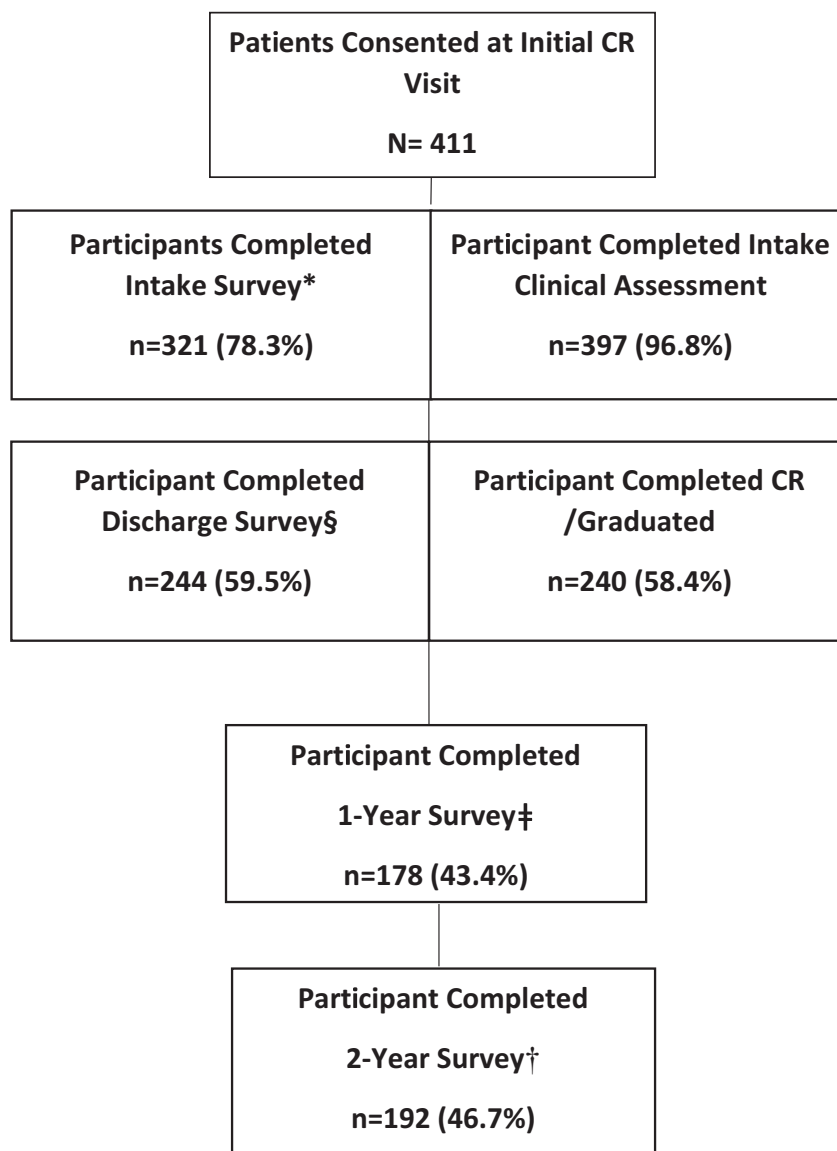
Patients Consented at Initial CR Visit

N= 411

Participants Completed Intake Survey*

n=321 (78.3%)

Participant Completed Intake Clinical Assessment

n=397 (96.8%)

Participant Completed Discharge Survey§

n=244 (59.5%)

Participant Completed CR /Graduated

n=240 (58.4%)

Participant Completed

1-Year Survey‡

n=178 (43.4%)

Participant Completed

2-Year Survey†

n=192 (46.7%)